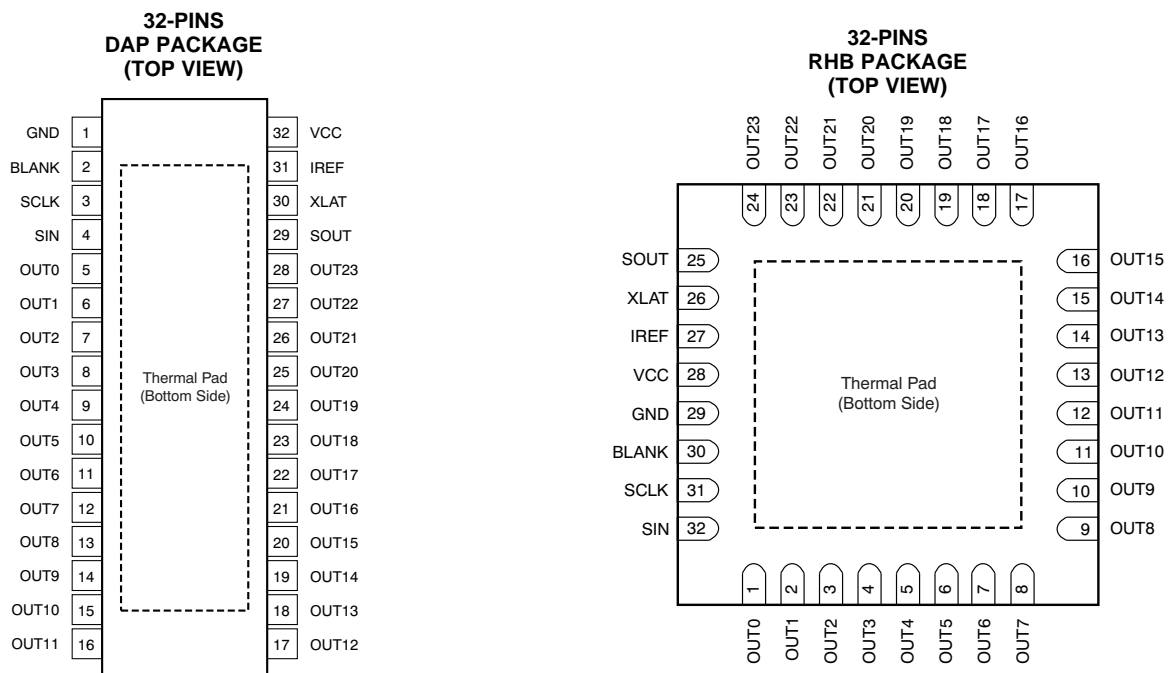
32-PINS
DAP PACKAGE
(TOP VIEW)

GND 1
BLANK 2
SCLK 3
SIN 4
OUT0 5
OUT1 6
OUT2 7
OUT3 8
OUT4 9
OUT5 10
OUT6 11
OUT7 12
OUT8 13
OUT9 14
OUT10 15
OUT11 16

Thermal Pad
(Bottom Side)

32 VCC
31 IREF
30 XLAT
29 SOUT
28 OUT23
27 OUT22
26 OUT21
25 OUT20
24 OUT19
23 OUT18
22 OUT17
21 OUT16
20 OUT15
19 OUT14
18 OUT13
17 OUT12

32-PINS
RHB PACKAGE
(TOP VIEW)

OUT23 OUT22 OUT21 OUT20 OUT19 OUT18 OUT17 OUT16
24 23 22 21 20 19 18 17

SOUT 25
XLAT 26
IREF 27
VCC 28
GND 29
BLANK 30
SCLK 31
SIN 32

Thermal Pad
(Bottom Side)

16 OUT15
15 OUT14
14 OUT13
13 OUT12
12 OUT11
11 OUT10
10 OUT9
9 OUT8

1 2 3 4 5 6 7 8
OUT0 OUT1 OUT2 OUT3 OUT4 OUT5 OUT6 OUT7